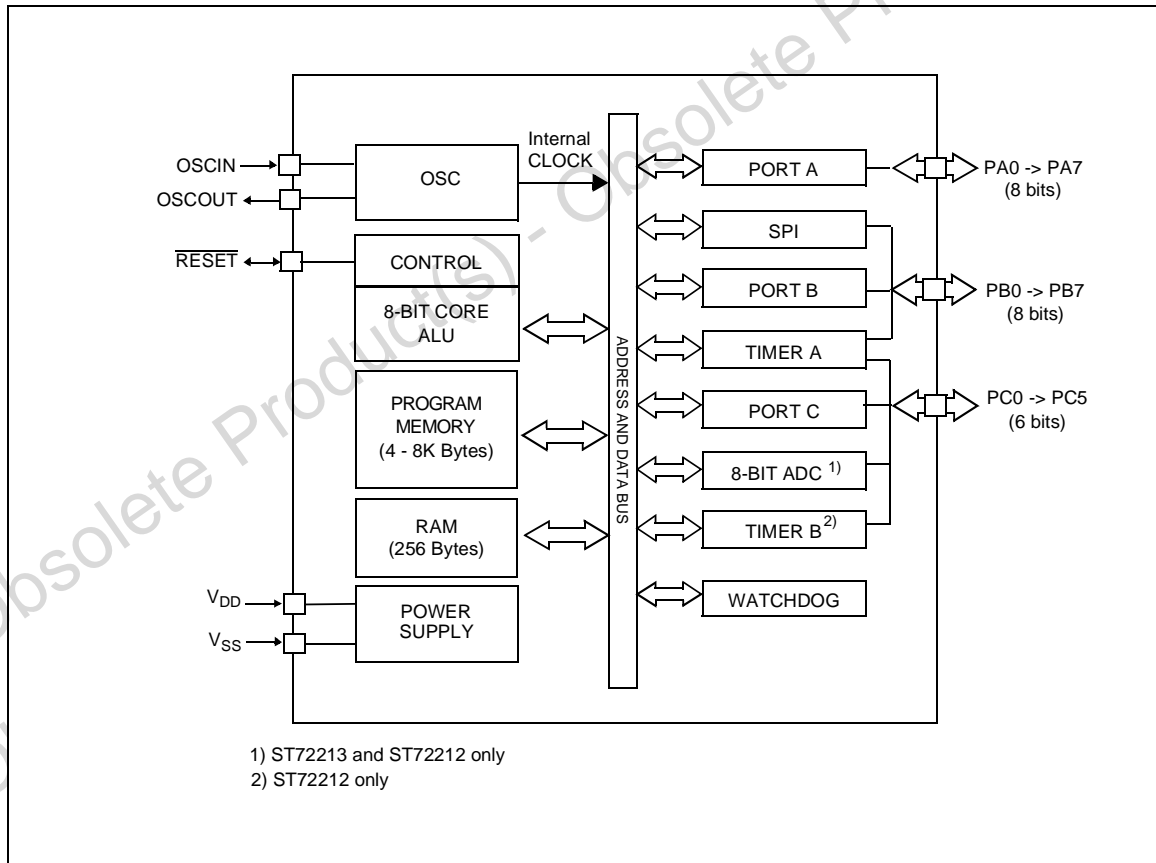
Obsolete Product(s) - Obsolete Product(s)

OSCIN
OSCOUT
$\overline{RESET}$

OSC
Internal CLOCK
CONTROL
8-BIT CORE ALU
PROGRAM MEMORY (4 - 8K Bytes)
RAM (256 Bytes)

$V_{DD}$
$V_{SS}$
POWER SUPPLY

ADDRESS AND DATA BUS

PORT A
SPI
PORT B
TIMER A
PORT C
8-BIT ADC $^{1)}$
TIMER B$^{2)}$
WATCHDOG

PA0 -> PA7 (8 bits)
PB0 -> PB7 (8 bits)
PC0 -> PC5 (6 bits)

1) ST72213 and ST72212 only
2) ST72212 only